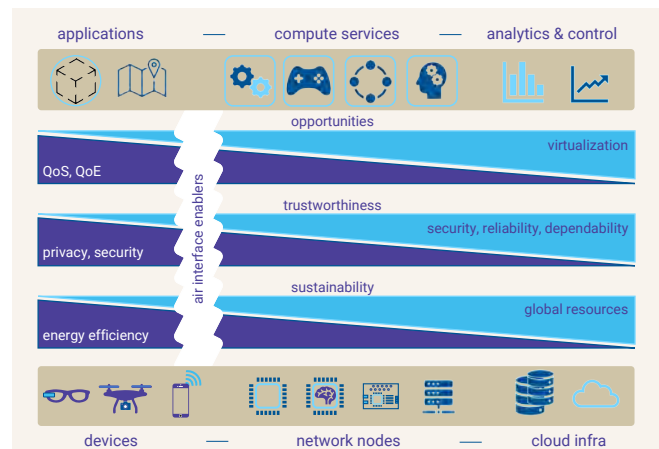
applications — compute services — analytics & control

opportunities

virtualization

QoS, QoE

trustworthiness

security, reliability, dependability

privacy, security

sustainability

global resources

energy efficiency

air interface enablers

devices — network nodes — cloud infra